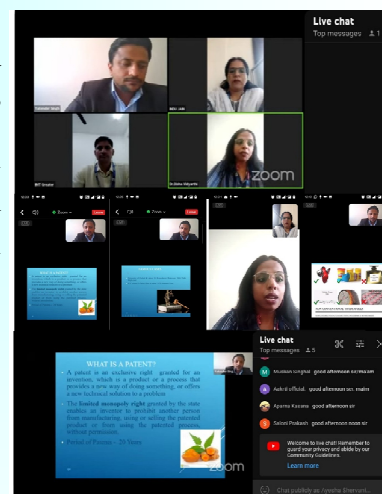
Live chat
Top messages

zoom

Live chat
Top messages 5

WHAT IS A PATENT?

A patent is an exclusive right granted for an invention, which is a product or a process that provides a new way of doing something, or offers a new technical solution to a problem

The limited monopoly right granted by the state enables an inventor to prohibit another person from manufacturing, using or selling the patented product or from using the patented process, without permission.

Period of Patents – 20 Years

zoom

Muskan Singhal good afternoon ma'am

Ashrit official good afternoon ma'am

Aparna Kasana good afternoon sir

Saloni Prakash good afternoon sir

Welcome to live chat! Remember to guard your privacy and abide by our Community Guidelines.

Learn more

Chat publicly as Ayesha Bhavsar...